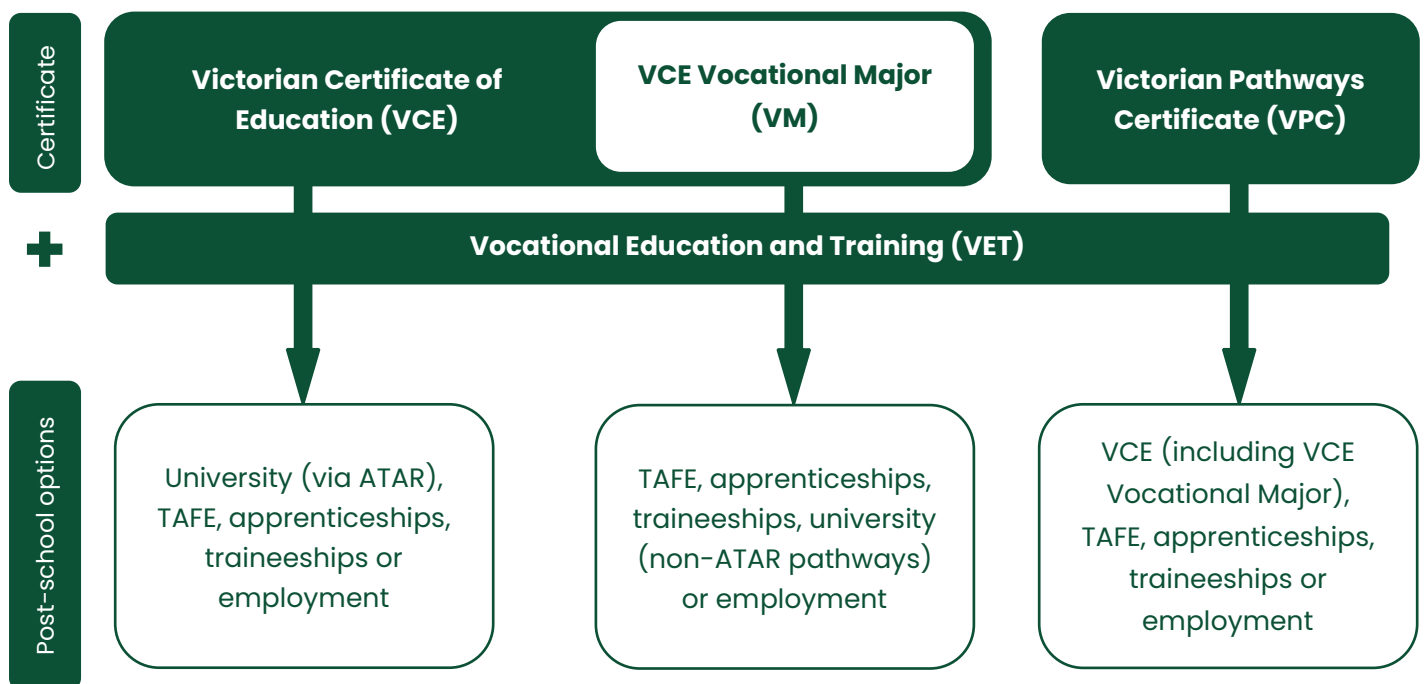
Certificate

Victorian Certificate of Education (VCE)

VCE Vocational Major (VM)

Victorian Pathways Certificate (VPC)

+

Vocational Education and Training (VET)

Post-school options

University (via ATAR), TAFE, apprenticeships, traineeships or employment

TAFE, apprenticeships, traineeships, university (non-ATAR pathways) or employment

VCE (including VCE Vocational Major), TAFE, apprenticeships, traineeships or employment